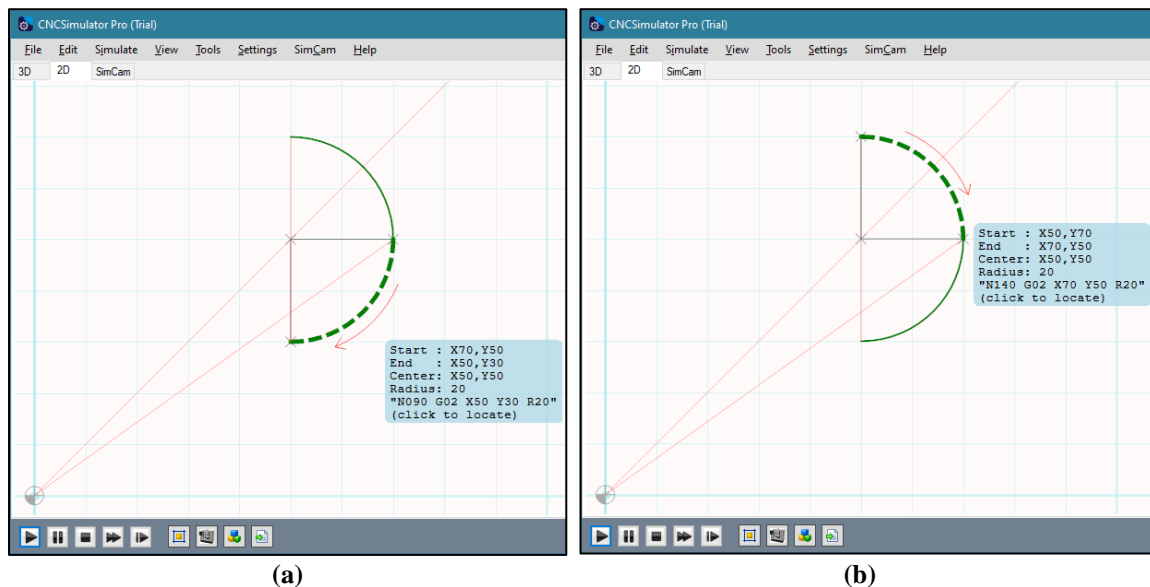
CNCSimulator Pro (Trial)

File Edit Simulate View Tools Settings SimCam Help

3D 2D SimCam

Start : X70,Y50
End : X50,Y30
Center: X50,Y50
Radius: 20
"N090 G02 X50 Y30 R20"
(click to locate)

(a)

CNCSimulator Pro (Trial)

File Edit Simulate View Tools Settings SimCam Help

3D 2D SimCam

Start : X50,Y70
End : X70,Y50
Center: X50,Y50
Radius: 20
"N140 G02 X70 Y50 R20"
(click to locate)

(b)